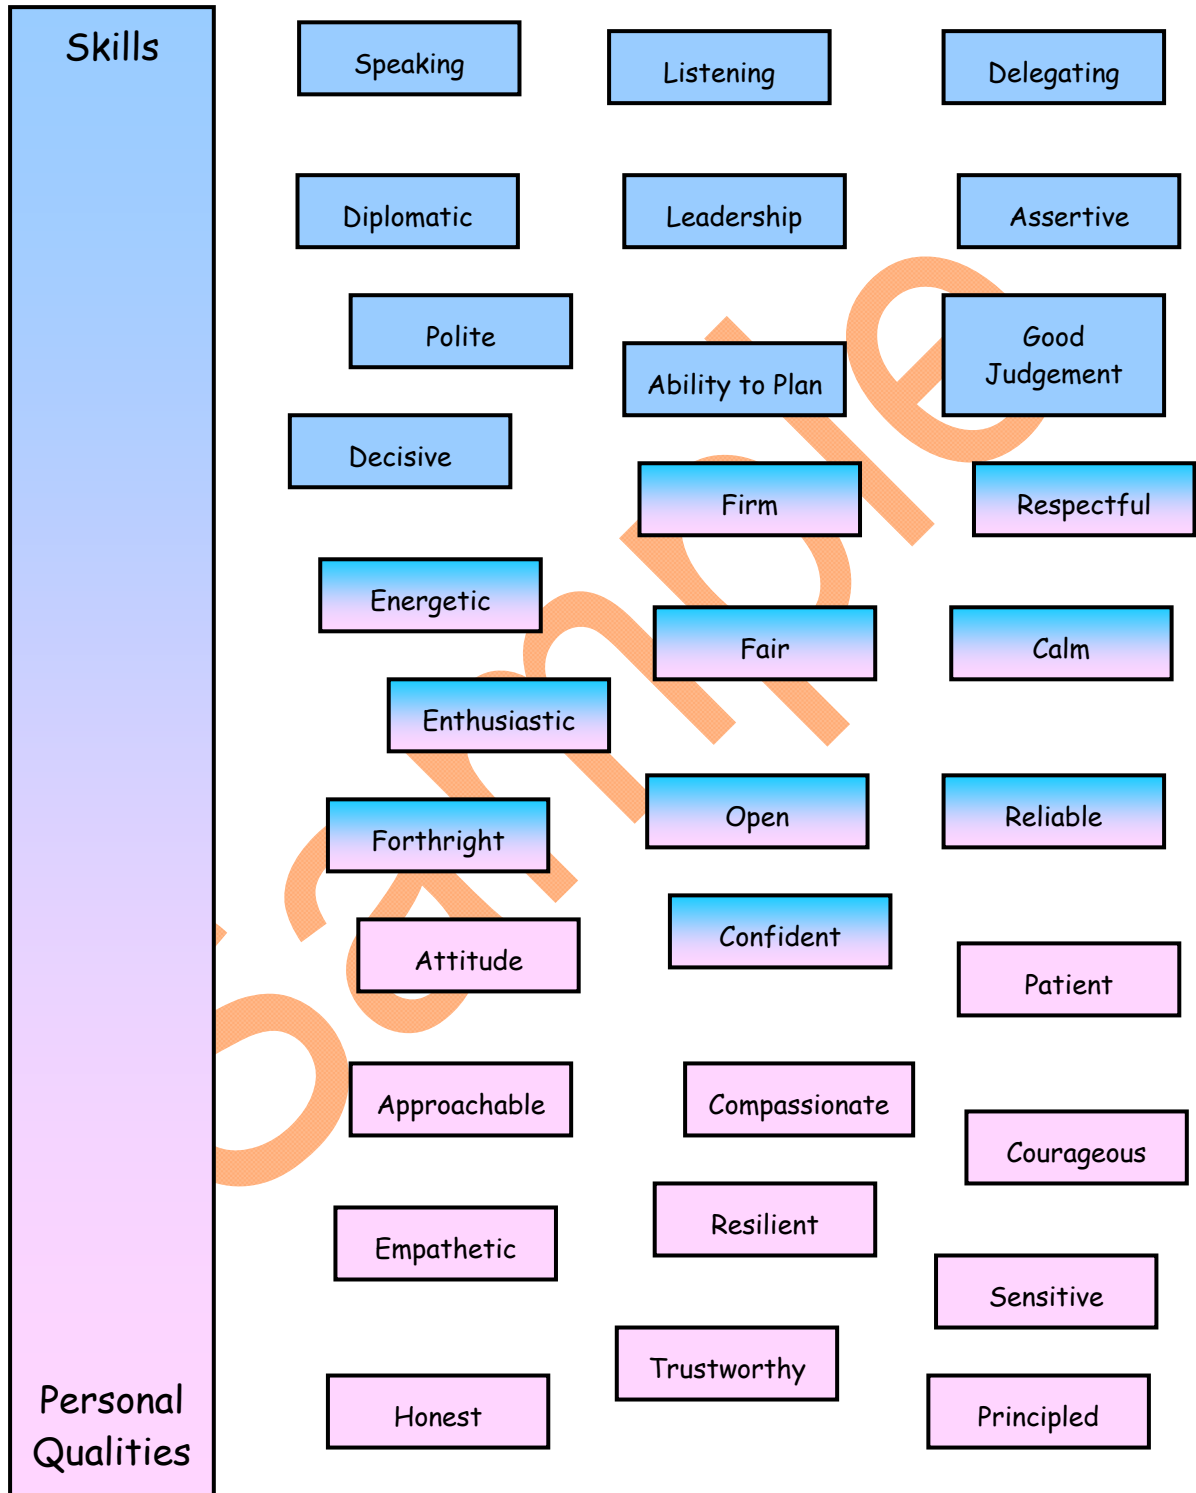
Skills

Speaking

Listening

Delegating

Diplomatic

Leadership

Assertive

Polite

Ability to Plan

Good Judgement

Decisive

Firm

Respectful

Energetic

Fair

Calm

Enthusiastic

Open

Reliable

Forthright

Attitude

Confident

Patient

Approachable

Compassionate

Courageous

Empathetic

Resilient

Sensitive

Trustworthy

Honest

Principled

Personal Qualities

Sample